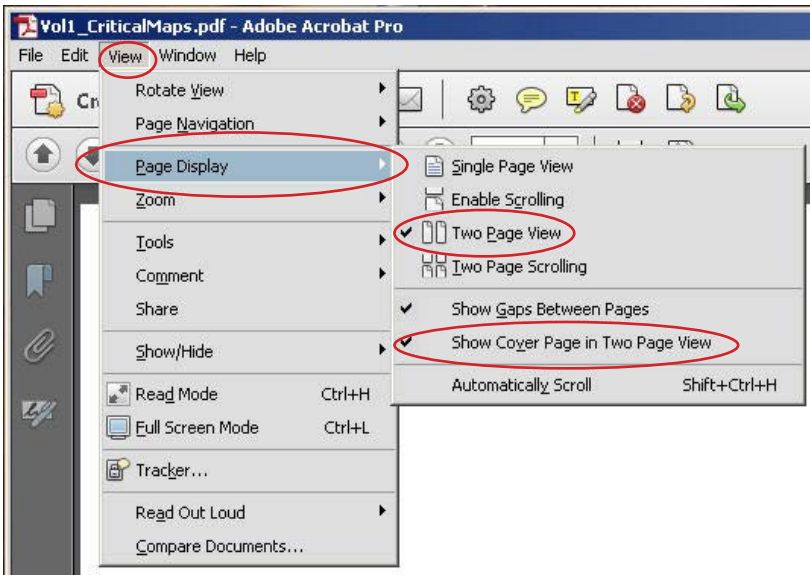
Vol1_CriticalMaps.pdf - Adobe Acrobat Pro

File Edit View Window Help

Cr

Rotate View
Page Navigation
Page Display
Zoom
Tools
Comment
Share
Show/Hide
Read Mode Ctrl+H
Full Screen Mode Ctrl+L
Tracker...
Read Out Loud
Compare Documents...

Single Page View
Enable Scrolling
Two Page View
Two Page Scrolling
Show Gaps Between Pages
Show Cover Page in Two Page View
Automatically Scroll Shift+Ctrl+H